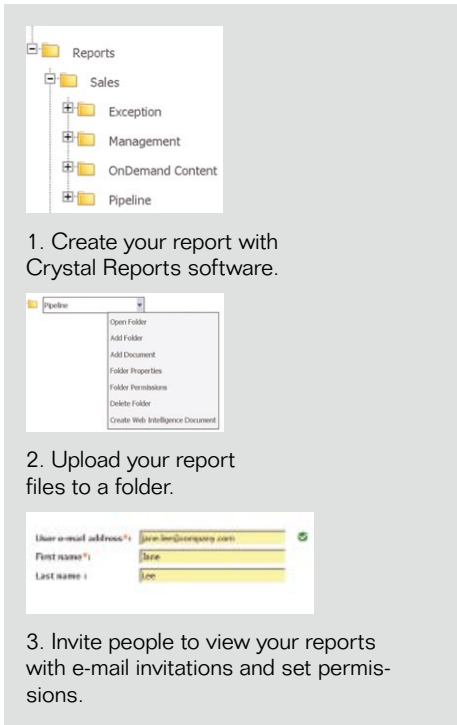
Reports

Sales

Exception

Management

OnDemand Content

Pipeline

1. Create your report with Crystal Reports software.

Pipeline

Open Folder

Add Folder

Add Document

Folder Properties

Folder Permissions

Delete Folder

Create Web Intelligence Document

2. Upload your report files to a folder.

User e-mail address*: jane.lee@company.com

First name*: Jane

Last name: Lee

3. Invite people to view your reports with e-mail invitations and set permissions.